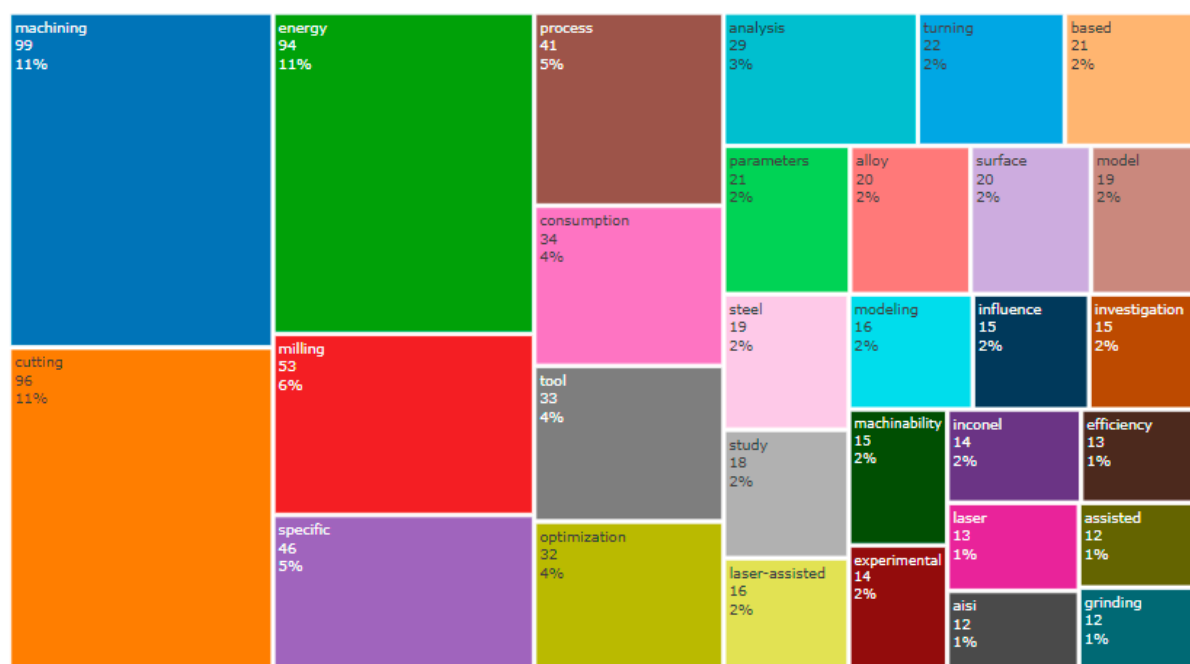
machining
99
11%

cutting
96
11%

energy
94
11%

milling
53
6%

specific
46
5%

process
41
5%

consumption
34
4%

tool
33
4%

optimization
32
4%

analysis
29
3%

turning
22
2%

based
21
2%

parameters
21
2%

alloy
20
2%

surface
20
2%

model
19
2%

steel
19
2%

modeling
16
2%

influence
15
2%

investigation
15
2%

study
18
2%

machinability
15
2%

inconel
14
2%

efficiency
13
1%

laser
13
1%

assisted
12
1%

laser-assisted
16
2%

experimental
14
2%

aisi
12
1%

grinding
12
1%